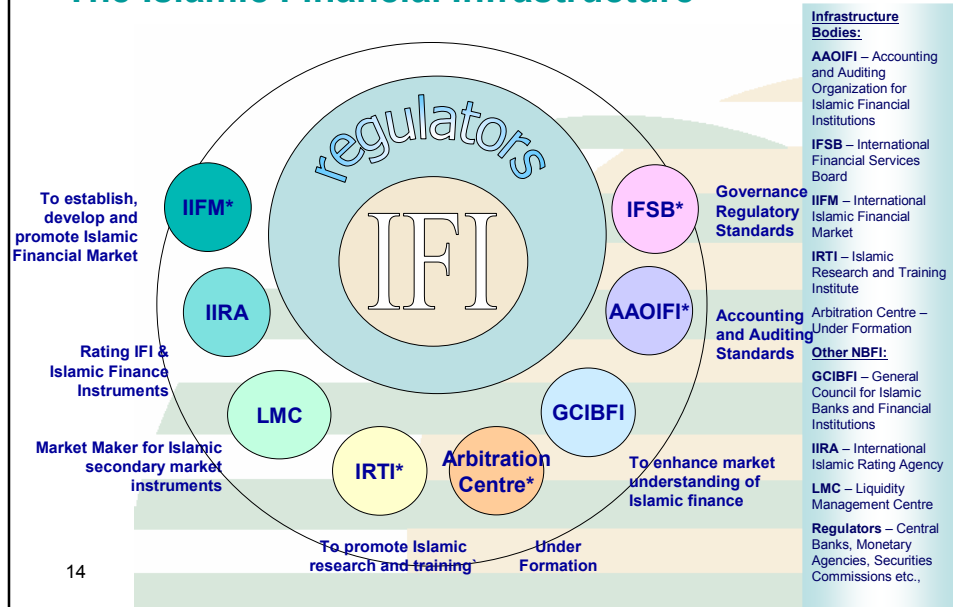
The Islamic Financial Infrastructure

regulators

IFI

IIFM*

IFSB*

IIRA

AAOIFI*

LMC

GCIBFI

IRTI*

Arbitration Centre*

To establish, develop and promote Islamic Financial Market

Rating IFI & Islamic Finance Instruments

Market Maker for Islamic secondary market instruments

Governance Regulatory Standards

Accounting and Auditing Standards

To enhance market understanding of Islamic finance

To promote Islamic research and training

Under Formation

14

Infrastructure Bodies:

AAOIFI – Accounting and Auditing Organization for Islamic Financial Institutions

IFSB – International Financial Services Board

IIFM – International Islamic Financial Market

IRTI – Islamic Research and Training Institute

Arbitration Centre – Under Formation

Other NBFI:

GCIBFI – General Council for Islamic Banks and Financial Institutions

IIRA – International Islamic Rating Agency

LMC – Liquidity Management Centre

Regulators – Central Banks, Monetary Agencies, Securities Commissions etc.,